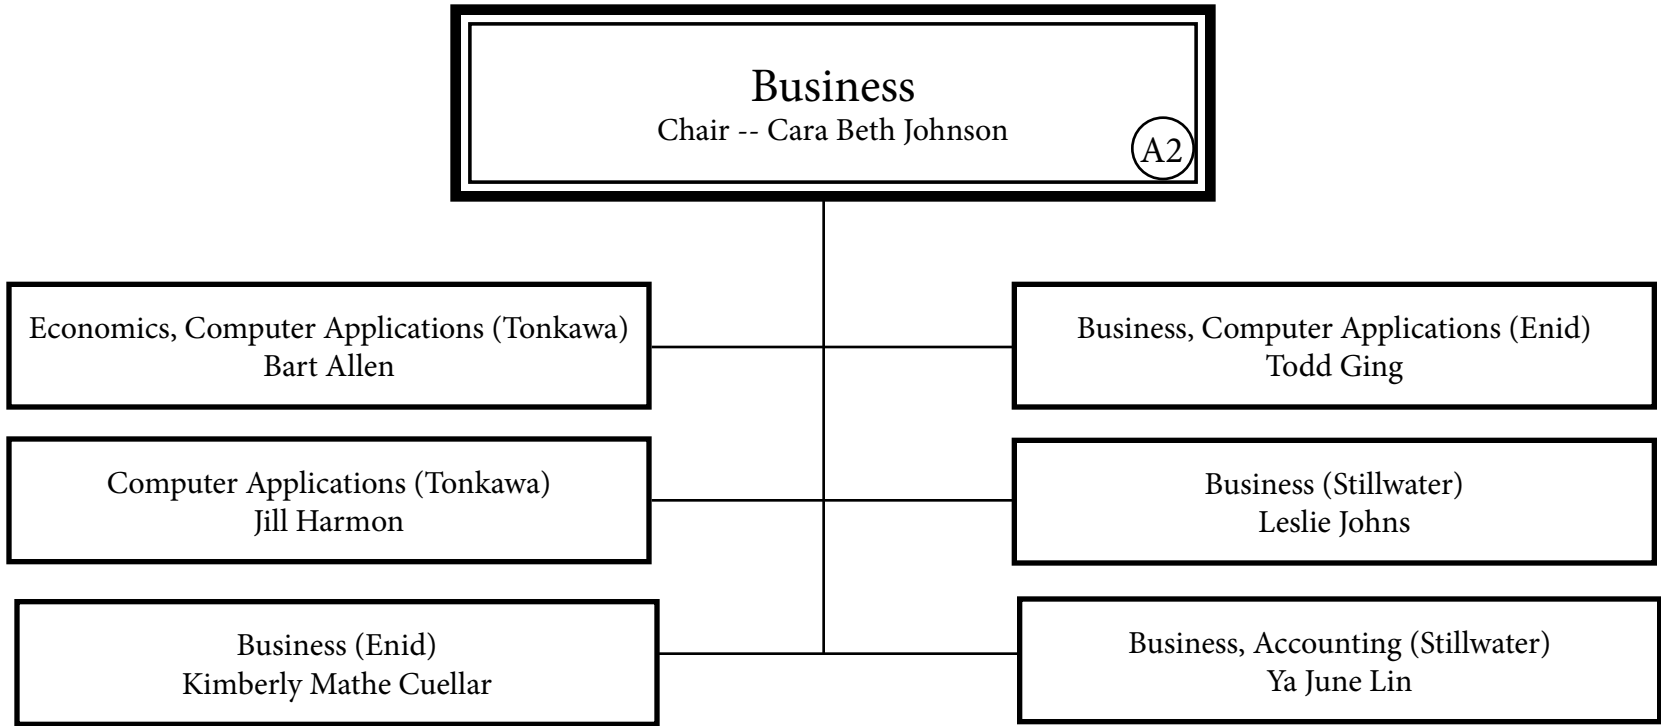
Business
Chair -- Cara Beth Johnson
A2

Economics, Computer Applications (Tonkawa)
Bart Allen

Business, Computer Applications (Enid)
Todd Ging

Computer Applications (Tonkawa)
Jill Harmon

Business (Stillwater)
Leslie Johns

Business (Enid)
Kimberly Mathe Cuellar

Business, Accounting (Stillwater)
Ya June Lin